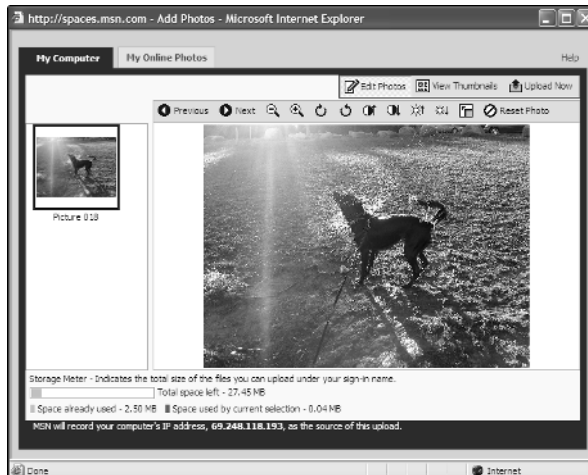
http://spaces.msn.com - Add Photos - Microsoft Internet Explorer

My Computer | My Online Photos

Help

Edit Photos | View Thumbnails | Upload Now

Previous | Next | Reset Photo

Picture 018

Storage Meter - Indicates the total size of the files you can upload under your sign-in name.

Total space left - 27.45 MB

Space already used - 2.50 MB | Space used by current selection - 0.04 MB

MSN will record your computer's IP address, 69.248.118.193, as the source of this upload.

Done

Internet